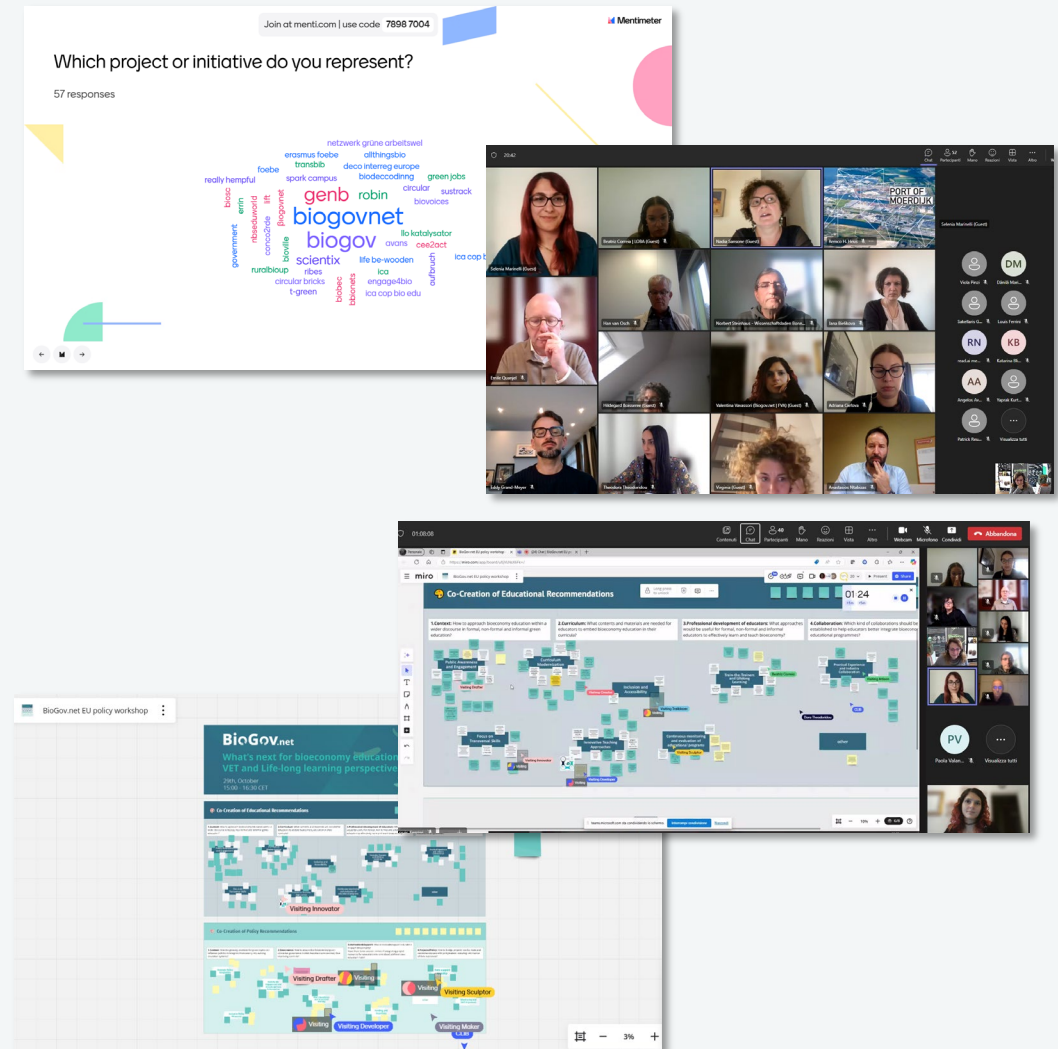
Join at menti.com | use code 7898 7004

Mentimeter

Which project or initiative do you represent?

57 responses

netzwerk grüne arbeitswel
erasmus foebe
allthingsbio
transbib
deco interreg europe
foebe
green jobs
really hempful
spark campus
biodeccoding
circular
sustrack
genb
robin
biovoices
biogovnet
llo katalysator
biogov
avans
cee2act
scientix
life be-wooden
ica cop b
ruralbioup
ribes
ica
engage4bio
circular bricks
aufbruch
t-green
ica cop bio edu
government
biosc
enm
ribseduward
concio2de
tlft
biogovnet
biovlle
biobec
bbanets

20:42

PORT OF MOERDIJK

Selenia Marinelli (Guest)
Nadia Gonzalez (Guest)
Selenia Marinelli (Guest)
Ernie Quaegel
Han van Osch
Norbert Strominger
Iana Kirkova
Hildegard Bossaerts (Guest)
Valentina Vesazzoni (Biogov.net) (VA) (Guest)
Adriana Cretisa
Eddy Grand-Meyer
Theodora Theodoridou
Virginia (Guest)
Anastasios Nikolaou

DM
RN
KB
AA
Vista Pirol
Saboliere
Louis Ferrini
Angelos
Patrick
Visualizza tutti

01:08:00

Webcam
Microfono
Condividi
Abbandona

miro
BioGov.net EU policy workshop

Co-Creation of Educational Recommendations

01:24

1.Context: How to approach bioeconomy education within a wider discourse in formal, non-formal and informal green education?
2.Curriculum: What contents and materials are needed for educators to embed bioeconomy education in their curricula?
3.Professional development of educators: What approaches would be useful for formal, non-formal and informal educators to effectively learn and teach bioeconomy?
4.Collaboration: Which kind of collaborations should be established to help educators better integrate bioeconomy educational programmes?

Public Awareness and Engagement
Curriculum Modernization
Inclusive and Accessibility
Focus on Transversal Skills
Innovative Teaching Approaches
Continuous Monitoring and evaluation of educational programs
Practical Experience and Industry Collaboration
other

Visiting Drafter
Visiting Innovator
Visiting Trailblazer
Visiting Sculptor
Visiting Developer
Visiting

Paola Valen...
PV
Visualizza tutti

BioGov.net EU policy workshop

BioGov.net
What's next for bioeconomy education: VET and Life-long learning perspective
29th, October
15:00 - 16:30 CET

Co-Creation of Educational Recommendations

Visiting Innovator

Co-Creation of Policy Recommendations

Visiting Drafter
Visiting
Visiting
Visiting Sculptor
Visiting
Visiting Developer
Visiting Maker

3%